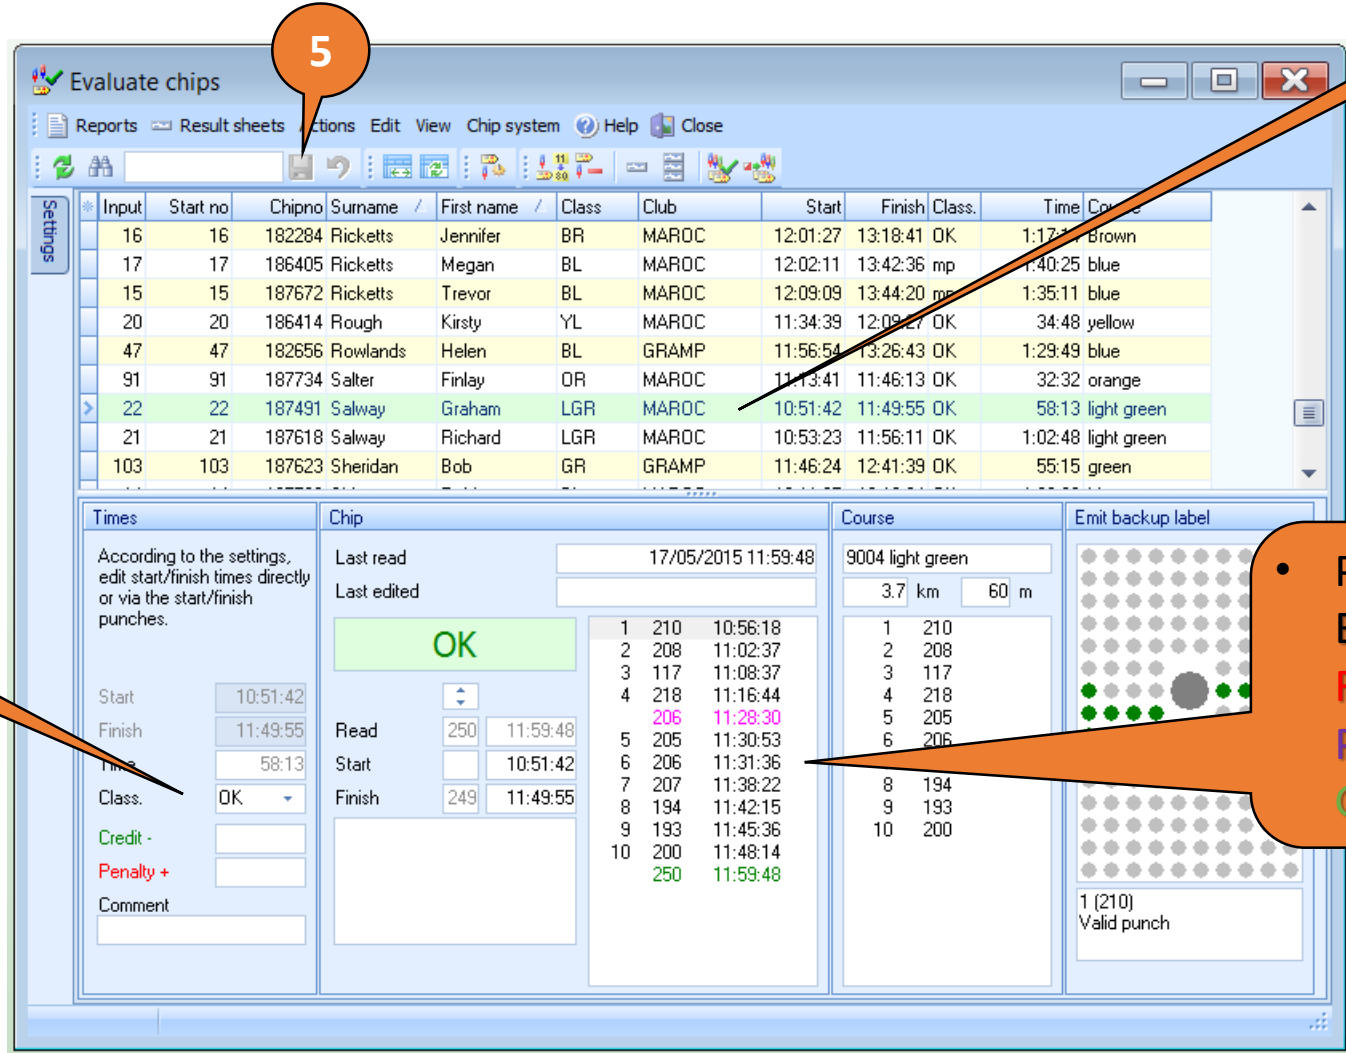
5

Evaluate chips

Reports Result sheets Actions Edit View Chip system Help Close

Settings

| Input | Start no | Chipno | Surname | First name | Class | Club | Start | Finish | Class. | Time | Course |
|---|---|---|---|---|---|---|---|---|---|---|---|
| 16 | 16 | 182284 | Ricketts | Jennifer | BR | MAROC | 12:01:27 | 13:18:41 | OK | 1:17:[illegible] | Brown |
| 17 | 17 | 186405 | Ricketts | Megan | BL | MAROC | 12:02:11 | 13:42:36 | mp | 1:40:25 | blue |
| 15 | 15 | 187672 | Ricketts | Trevor | BL | MAROC | 12:09:09 | 13:44:20 | mp | 1:35:11 | blue |
| 20 | 20 | 186414 | Rough | Kirsty | YL | MAROC | 11:34:39 | 12:09:27 | OK | 34:48 | yellow |
| 47 | 47 | 182656 | Rowlands | Helen | BL | GRAMP | 11:56:54 | 13:26:43 | OK | 1:29:49 | blue |
| 91 | 91 | 187734 | Salter | Finlay | OR | MAROC | 11:13:41 | 11:46:13 | OK | 32:32 | orange |
| 22 | 22 | 187491 | Salway | Graham | LGR | MAROC | 10:51:42 | 11:49:55 | OK | 58:13 | light green |
| 21 | 21 | 187618 | Salway | Richard | LGR | MAROC | 10:53:23 | 11:56:11 | OK | 1:02:48 | light green |
| 103 | 103 | 187623 | Sheridan | Bob | GR | GRAMP | 11:46:24 | 12:41:39 | OK | 55:15 | green |

Times

According to the settings, edit start/finish times directly or via the start/finish punches.

Start 10:51:42
Finish 11:49:55
Time 58:13
Class. OK
Credit -
Penalty +
Comment

Chip

Last read 17/05/2015 11:59:48
Last edited

OK

Read 250 11:59:48
Start 10:51:42
Finish 249 11:49:55

1 210 10:56:18
2 208 11:02:37
3 117 11:08:37
4 218 11:16:44
206 11:28:30
5 205 11:30:53
6 206 11:31:36
7 207 11:38:22
8 194 11:42:15
9 193 11:45:36
10 200 11:48:14
250 11:59:48

Course

9004 light green
3.7 km 60 m

1 210
2 208
3 117
4 218
5 205
6 206
8 194
9 193
10 200

Emit backup label

1 (210)
Valid punch

• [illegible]